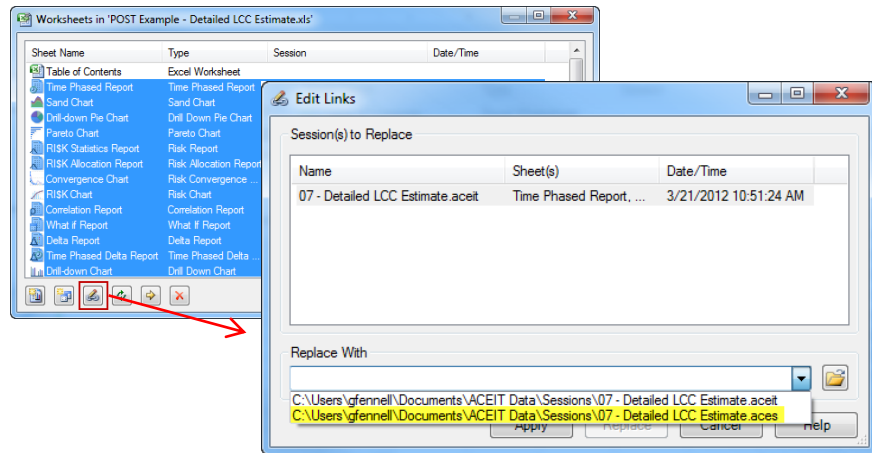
Worksheets in 'POST Example - Detailed LCC Estimate.xls'

| Sheet Name | Type | Session | Date/Time |
|---|---|---|---|
| Table of Contents | Excel Worksheet | | |
| Time Phased Report | Time Phased Report | | |
| Sand Chart | Sand Chart | | |
| Drill-down Pie Chart | Drill Down Pie Chart | | |
| Pareto Chart | Pareto Chart | | |
| RI$K Statistics Report | Risk Report | | |
| RI$K Allocation Report | Risk Allocation Report | | |
| Convergence Chart | Risk Convergence ... | | |
| RI$K Chart | Risk Chart | | |
| Correlation Report | Correlation Report | | |
| What if Report | What If Report | | |
| Delta Report | Delta Report | | |
| Time Phased Delta Report | Time Phased Delta ... | | |
| Drill-down Chart | Drill Down Chart | | |

Edit Links

Session(s) to Replace

| Name | Sheet(s) | Date/Time |
|---|---|---|
| 07 - Detailed LCC Estimate.aceit | Time Phased Report, ... | 3/21/2012 10:51:24 AM |

Replace With

C:\Users\gfennell\Documents\ACEIT Data\Sessions\07 - Detailed LCC Estimate.aceit
C:\Users\gfennell\Documents\ACEIT Data\Sessions\07 - Detailed LCC Estimate.aces

Apply Replace Cancel Help